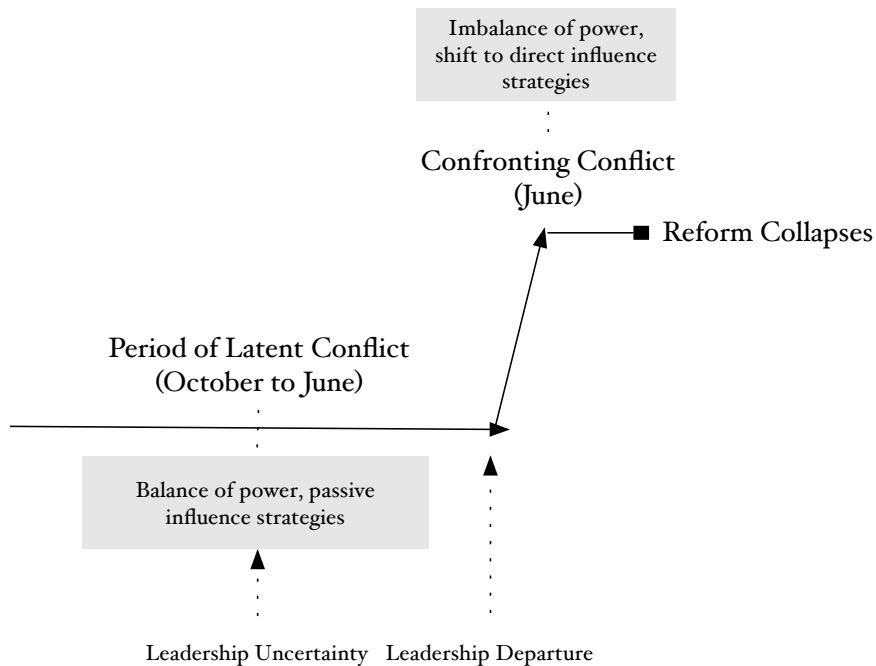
Imbalance of power, shift to direct influence strategies

Confronting Conflict (June)

Reform Collapses

Period of Latent Conflict (October to June)

Balance of power, passive influence strategies

Leadership Uncertainty

Leadership Departure